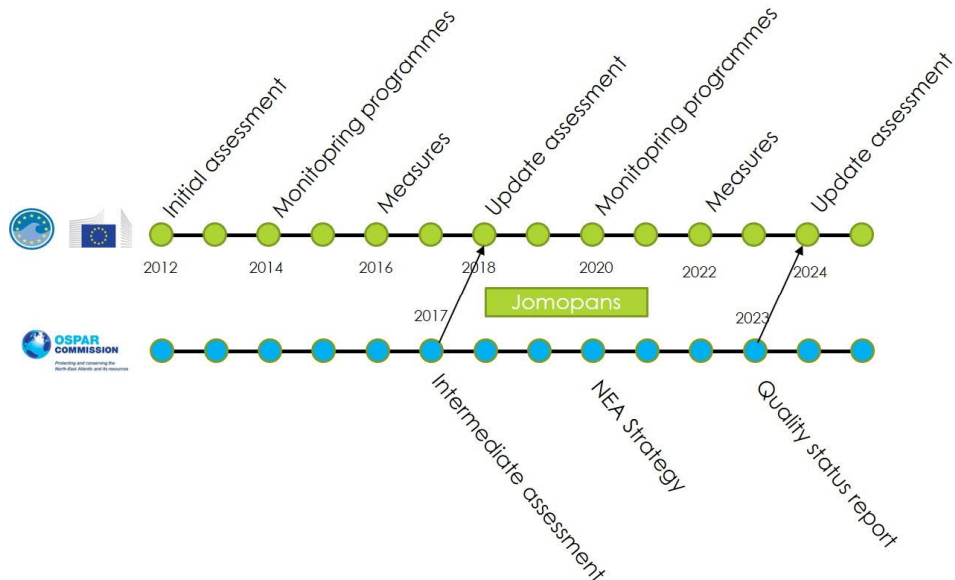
Initial assessment

Monitopring programmes

Measures

Update assessment

Monitopring programmes

Measures

Update assessment

2012

2014

2016

2018

2020

2022

2024

Jomopans

2017

2023

OSPAR COMMISSION

Protecting and conserving the North-East Atlantic and its resources

Intermediate assessment

NEA Strategy

Quality status report